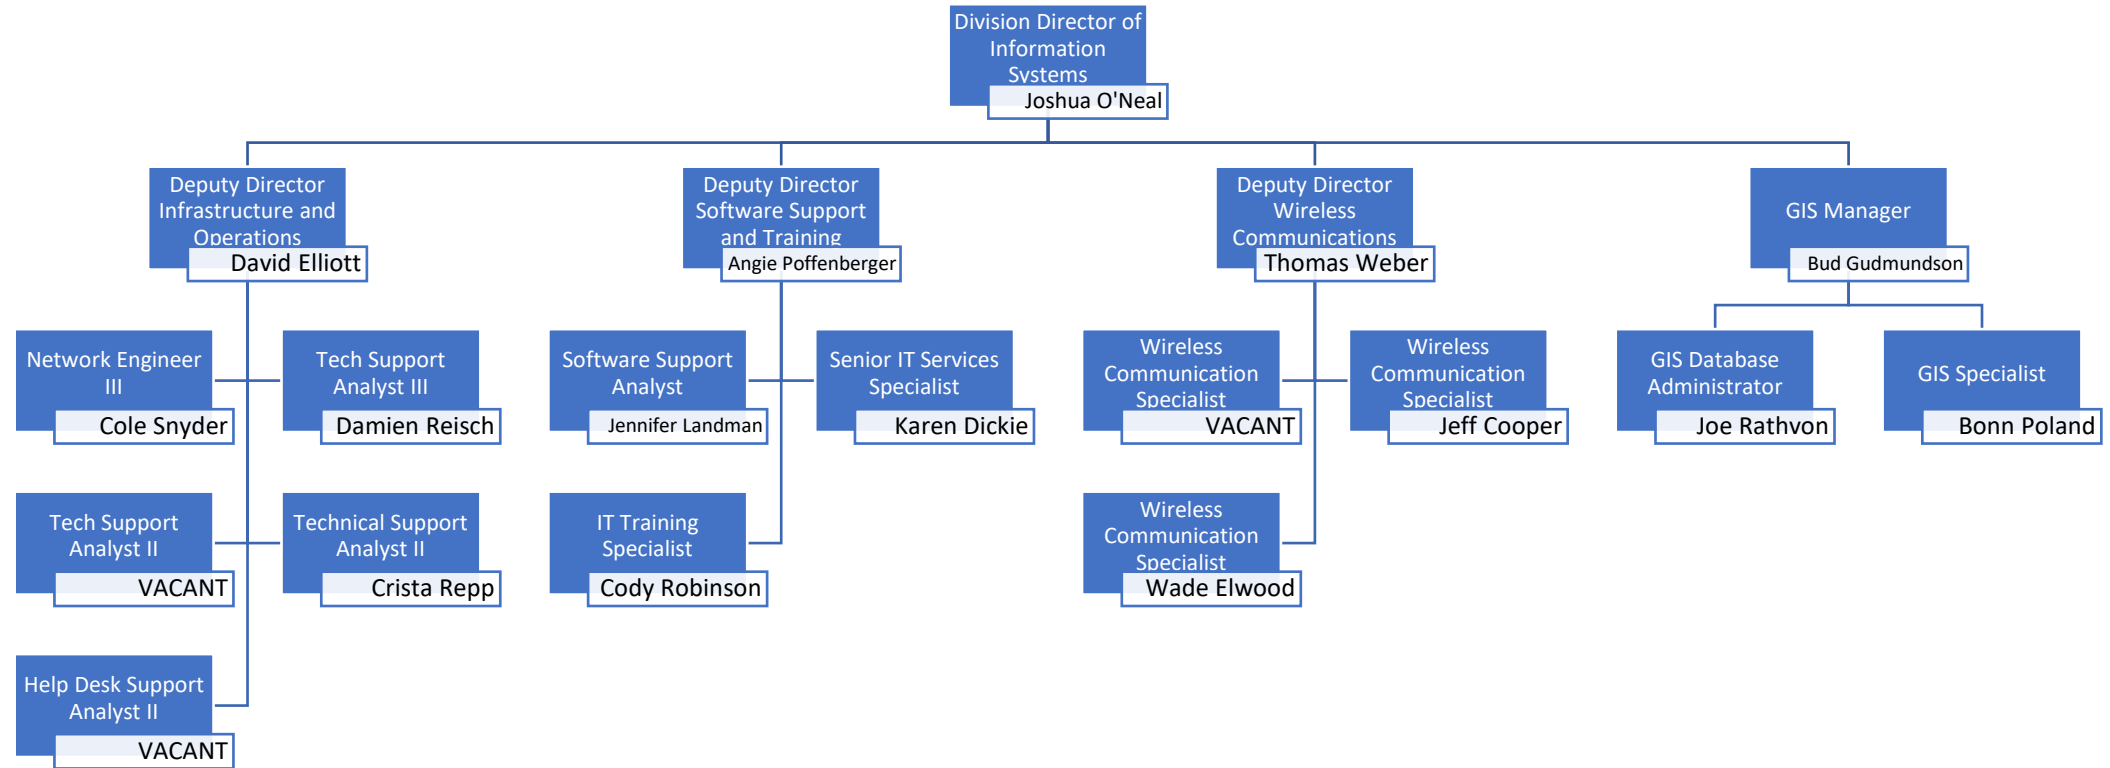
Division Director of Information Systems
Joshua O'Neal

Deputy Director Infrastructure and Operations
David Elliott

Network Engineer III
Cole Snyder

Tech Support Analyst III
Damien Reisch

Tech Support Analyst II
VACANT

Technical Support Analyst II
Crista Repp

Help Desk Support Analyst II
VACANT

Deputy Director Software Support and Training
Angie Poffenberger

Software Support Analyst
Jennifer Landman

Senior IT Services Specialist
Karen Dickie

IT Training Specialist
Cody Robinson

Deputy Director Wireless Communications
Thomas Weber

Wireless Communication Specialist
VACANT

Wireless Communication Specialist
Jeff Cooper

Wireless Communication Specialist
Wade Elwood

GIS Manager
Bud Gudmundson

GIS Database Administrator
Joe Rathvon

GIS Specialist
Bonn Poland